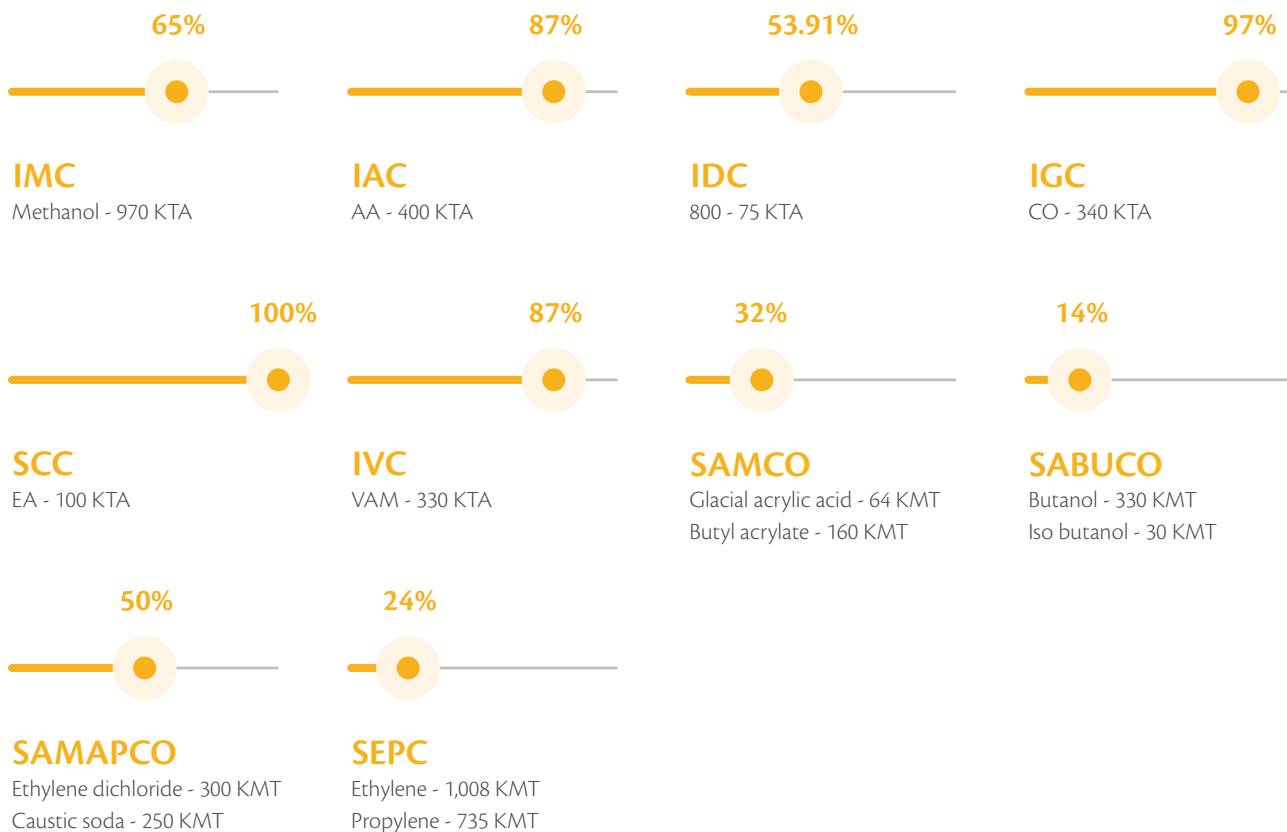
65%

IMC
Methanol - 970 KTA

87%

IAC
AA - 400 KTA

53.91%

IDC
800 - 75 KTA

97%

IGC
CO - 340 KTA

100%

SCC
EA - 100 KTA

87%

IVC
VAM - 330 KTA

32%

SAMCO
Glacial acrylic acid - 64 KMT
Butyl acrylate - 160 KMT

14%

SABUCO
Butanol - 330 KMT
Iso butanol - 30 KMT

50%

SAMAPCO
Ethylene dichloride - 300 KMT
Caustic soda - 250 KMT

24%

SEPC
Ethylene - 1,008 KMT
Propylene - 735 KMT